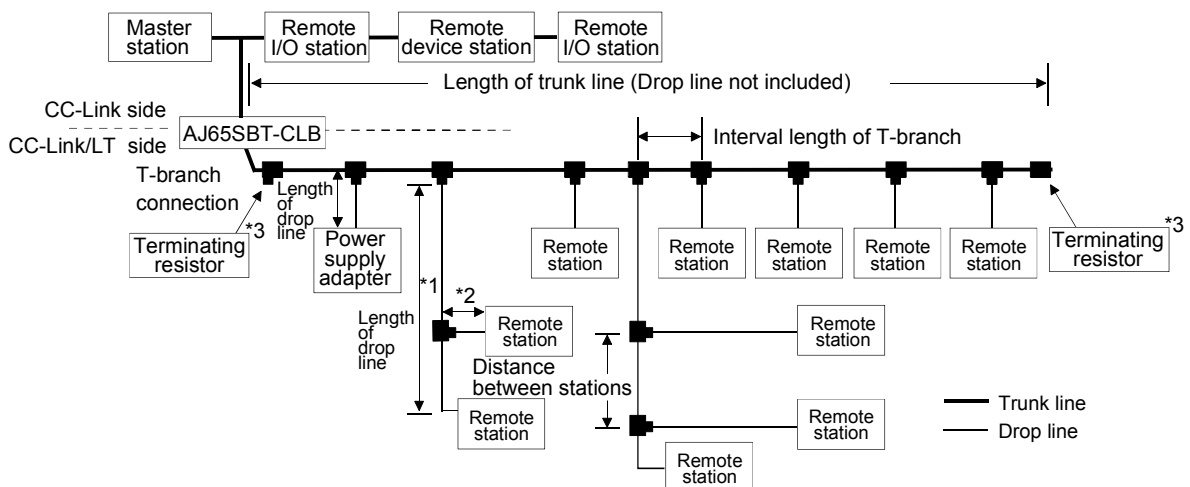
Master station
Remote I/O station
Remote device station
Remote I/O station
Length of trunk line (Drop line not included)
CC-Link side
AJ65SBT-CLB
CC-Link/LT side
Interval length of T-branch
T-branch connection
Length of drop line
*3
Terminating resistor
Power supply adapter
*1
*2
Length of drop line
Remote station
Remote station
Remote station
Remote station
Remote station
Remote station
*3
Terminating resistor
Remote station
Remote station
Distance between stations
Remote station
Remote station
Remote station
Trunk line
Drop line